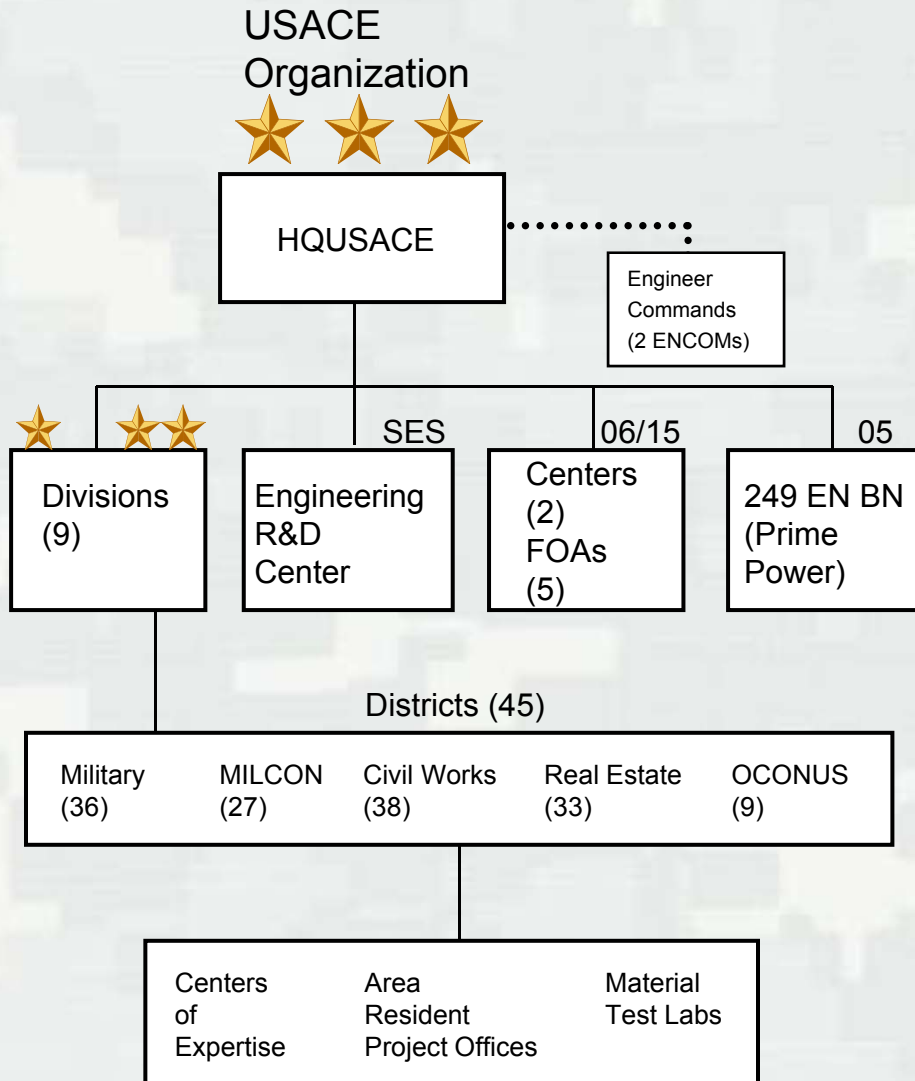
USACE Organization

HQUSACE

Engineer Commands (2 ENCOMs)

SES

06/15

05

Divisions (9)

Engineering R&D Center

Centers (2) FOAs (5)

249 EN BN (Prime Power)

Districts (45)

Military (36)

MILCON (27)

Civil Works (38)

Real Estate (33)

OCONUS (9)

Centers of Expertise

Area Resident Project Offices

Material Test Labs